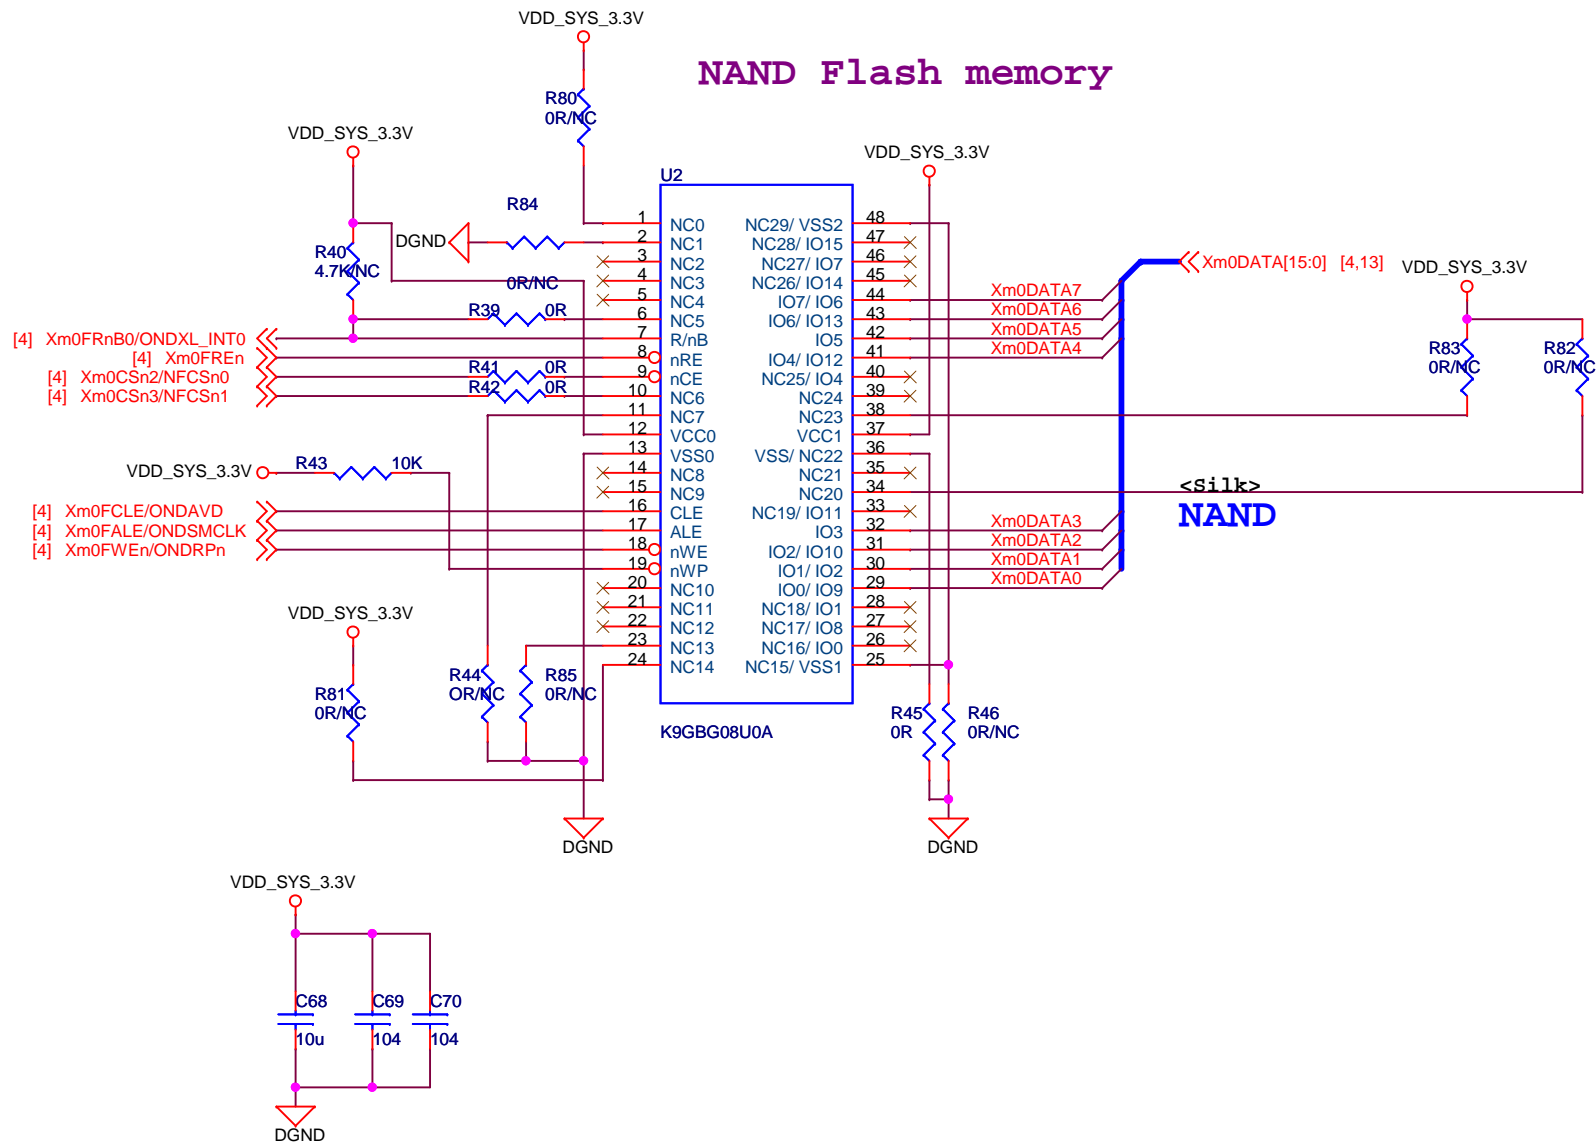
NAND Flash memory

VDD_SYS_3.3V
R80
0R/NC

VDD_SYS_3.3V
R40
4.7K/NC
DGND
R84
0R/NC
R39 0R
[4] Xm0FRnB0/ONDXL_INT0
[4] Xm0FREn
[4] Xm0CSn2/NFCSn0
[4] Xm0CSn3/NFCSn1
R41 0R
R42 0R

VDD_SYS_3.3V
R43 10K
[4] Xm0FCLE/ONDAVD
[4] Xm0FALE/ONDSMCLK
[4] Xm0FWEn/ONDRPn

VDD_SYS_3.3V
R81
0R/NC
R44
OR/NC
R85
0R/NC
DGND

U2
| Pin | Name | Name | Pin |
|---|---|---|---|
| 1 | NC0 | NC29/ VSS2 | 48 |
| 2 | NC1 | NC28/ IO15 | 47 |
| 3 | NC2 | NC27/ IO7 | 46 |
| 4 | NC3 | NC26/ IO14 | 45 |
| 5 | NC4 | IO7/ IO6 | 44 |
| 6 | NC5 | IO6/ IO13 | 43 |
| 7 | R/nB | IO5 | 42 |
| 8 | nRE | IO4/ IO12 | 41 |
| 9 | nCE | NC25/ IO4 | 40 |
| 10 | NC6 | NC24 | 39 |
| 11 | NC7 | NC23 | 38 |
| 12 | VCC0 | VCC1 | 37 |
| 13 | VSS0 | VSS/ NC22 | 36 |
| 14 | NC8 | NC21 | 35 |
| 15 | NC9 | NC20 | 34 |
| 16 | CLE | NC19/ IO11 | 33 |
| 17 | ALE | IO3 | 32 |
| 18 | nWE | IO2/ IO10 | 31 |
| 19 | nWP | IO1/ IO2 | 30 |
| 20 | NC10 | IO0/ IO9 | 29 |
| 21 | NC11 | NC18/ IO1 | 28 |
| 22 | NC12 | NC17/ IO8 | 27 |
| 23 | NC13 | NC16/ IO0 | 26 |
| 24 | NC14 | NC15/ VSS1 | 25 |

K9GBG08U0A

VDD_SYS_3.3V
Xm0DATA[15:0] [4,13]
Xm0DATA7
Xm0DATA6
Xm0DATA5
Xm0DATA4
Xm0DATA3
Xm0DATA2
Xm0DATA1
Xm0DATA0
VDD_SYS_3.3V
R83
0R/NC
R82
0R/NC
<Silk>
NAND
R45
0R
R46
0R/NC
DGND

VDD_SYS_3.3V
C68
10u
C69
104
C70
104
DGND